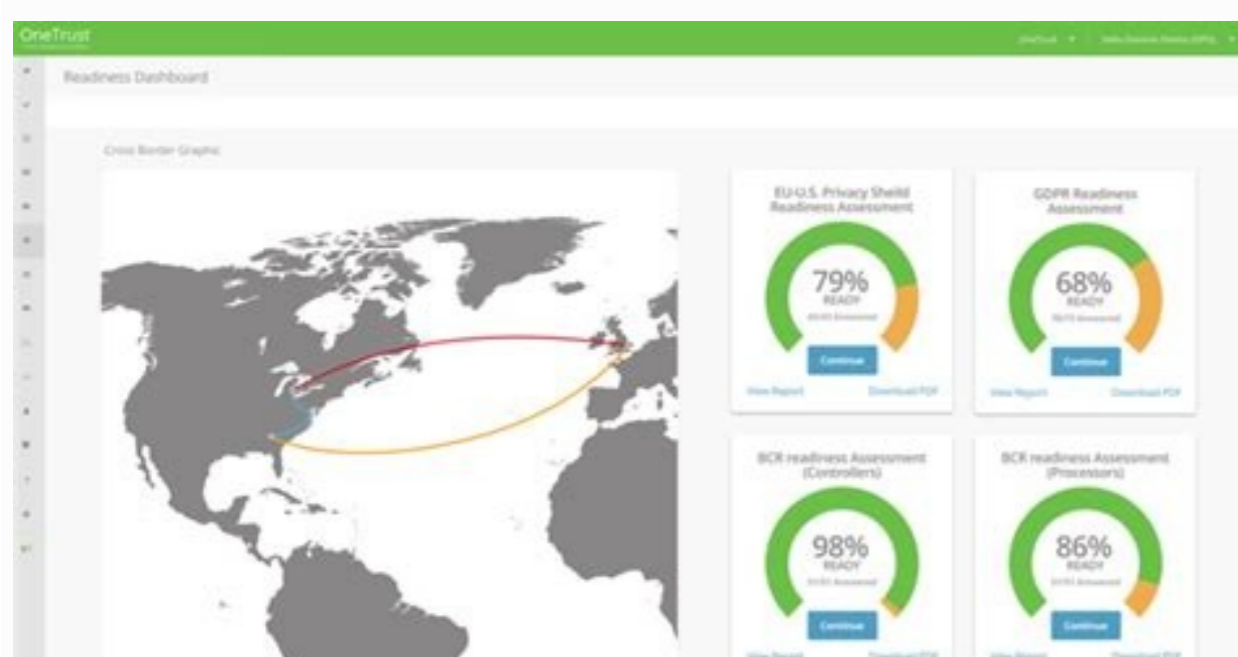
OneTrust

OneTrust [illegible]

Readiness Dashboard

Cross Border Graphic

EU-U.S. Privacy Sheild Readiness Assessment

79%
READY
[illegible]

Continue

View Report
Download PDF

GDPR Readiness Assessment

68%
READY
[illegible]

Continue

View Report
Download PDF

BCR readiness Assessment (Controllers)

98%
READY
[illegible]

Continue

View Report
Download PDF

BCR readiness Assessment (Processors)

86%
READY
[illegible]

Continue

View Report
Download PDF